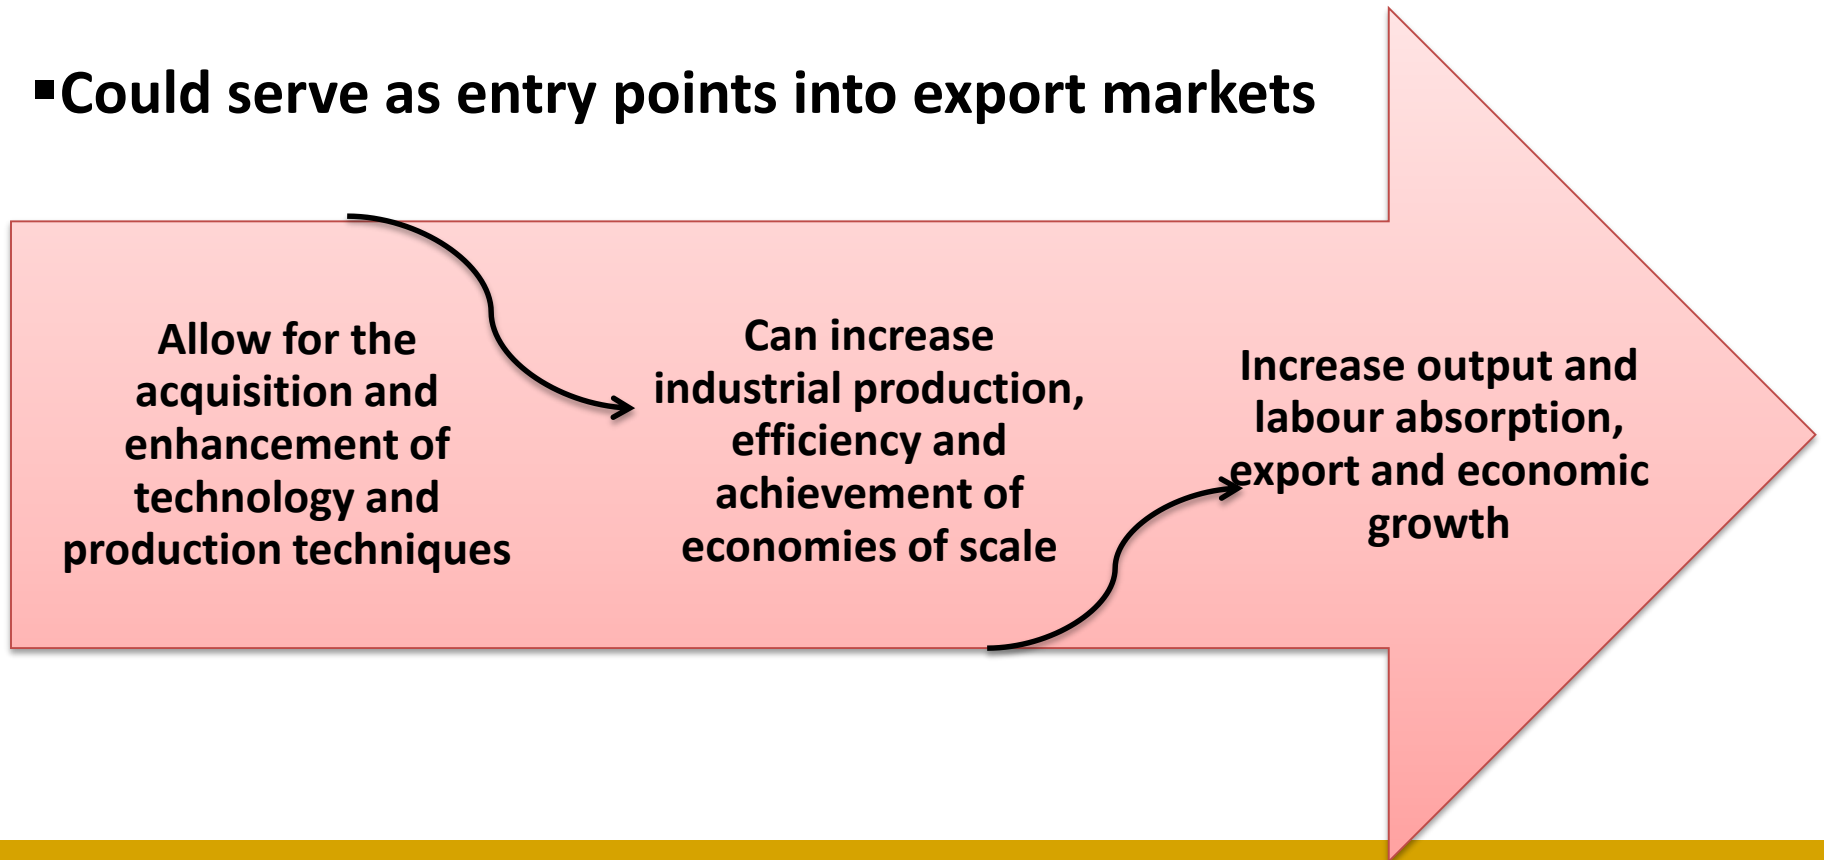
▪Could serve as entry points into export markets

Allow for the acquisition and enhancement of technology and production techniques

Can increase industrial production, efficiency and achievement of economies of scale

Increase output and labour absorption, export and economic growth